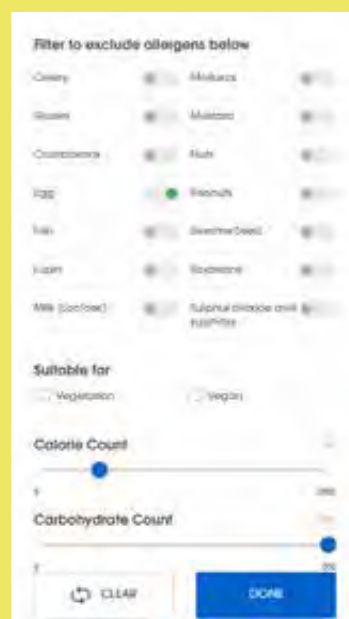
Filter to exclude allergens below

Celery
Molluscs
Gluten
Mustard
Crustaceans
Nuts
Egg
Peanuts
Fish
Sesame Seed
Lupin
Soyabeans
Milk (Lactose)
Sulphur dioxide and sulphites

Suitable for

Vegetarian
Vegan

Calorie Count

0
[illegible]

Carbohydrate Count

0
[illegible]

CLEAR
DONE